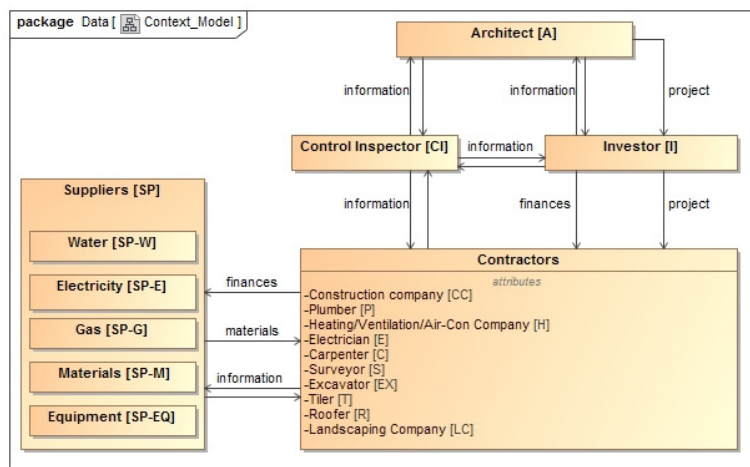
package Data [ Context_Model ]

Architect [A]

information

information

project

Control Inspector [CI]

information

Investor [I]

Suppliers [SP]

Water [SP-W]

Electricity [SP-E]

Gas [SP-G]

Materials [SP-M]

Equipment [SP-EQ]

information

finances

project

Contractors

attributes

-Construction company [CC]
-Plumber [P]
-Heating/Ventilation/Air-Con Company [H]
-Electrician [E]
-Carpenter [C]
-Surveyor [S]
-Excavator [EX]
-Tiler [T]
-Roofer [R]
-Landscaping Company [LC]

finances

materials

information